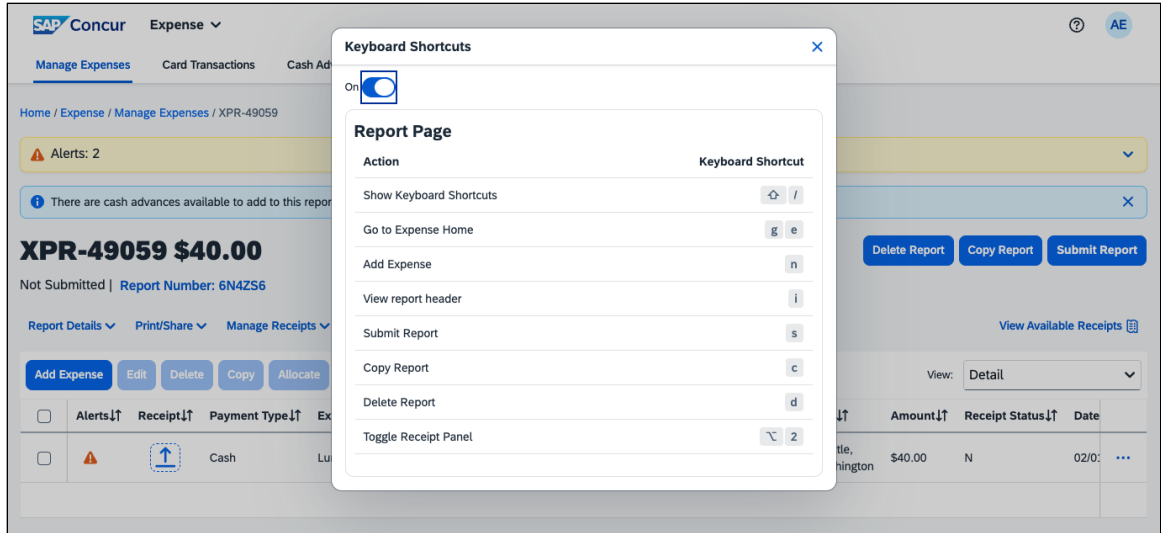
SAP Concur Expense

?
AE

Manage Expenses Card Transactions Cash Adv

Home / Expense / Manage Expenses / XPR-49059

Alerts: 2

There are cash advances available to add to this repor

XPR-49059 $40.00

Not Submitted | Report Number: 6N4ZS6

Delete Report Copy Report Submit Report

Report Details Print/Share Manage Receipts

View Available Receipts

Add Expense Edit Delete Copy Allocate

View: Detail

| | Alerts | Receipt | Payment Type | Ex | | Amount | Receipt Status | Date |
|---|---|---|---|---|---|---|---|---|
| | | | Cash | Lu | tle, hington | $40.00 | N | 02/0 |

Keyboard Shortcuts

On

Report Page

| Action | Keyboard Shortcut |
|---|---|
| Show Keyboard Shortcuts | ⇧ / |
| Go to Expense Home | g e |
| Add Expense | n |
| View report header | i |
| Submit Report | s |
| Copy Report | c |
| Delete Report | d |
| Toggle Receipt Panel | ⌥ 2 |